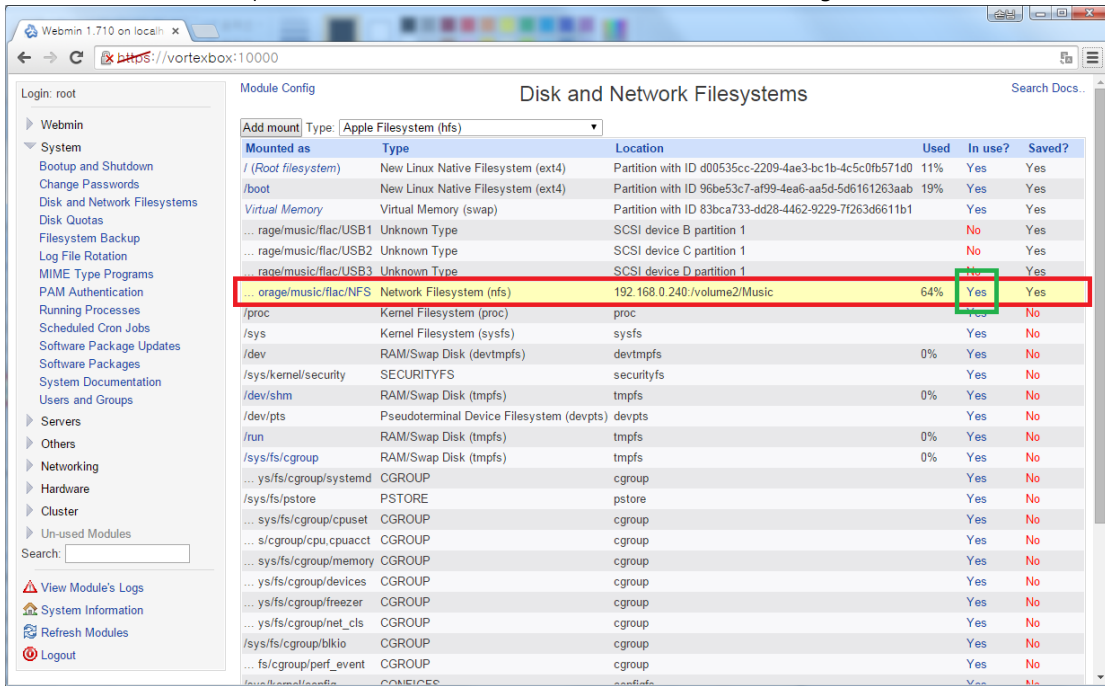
Webmin 1.710 on localh ×

https://vortexbox:10000

Login: root

Webmin
System
Bootup and Shutdown
Change Passwords
Disk and Network Filesystems
Disk Quotas
Filesystem Backup
Log File Rotation
MIME Type Programs
PAM Authentication
Running Processes
Scheduled Cron Jobs
Software Package Updates
Software Packages
System Documentation
Users and Groups
Servers
Others
Networking
Hardware
Cluster
Un-used Modules
Search:

View Module's Logs
System Information
Refresh Modules
Logout

Module Config

Disk and Network Filesystems

Search Docs..

Add mount Type: Apple Filesystem (hfs)

| Mounted as | Type | Location | Used | In use? | Saved? |
|---|---|---|---|---|---|
| / (Root filesystem) | New Linux Native Filesystem (ext4) | Partition with ID d00535cc-2209-4ae3-bc1b-4c5c0fb571d0 | 11% | Yes | Yes |
| /boot | New Linux Native Filesystem (ext4) | Partition with ID 96be53c7-af99-4ea6-aa5d-5d6161263aab | 19% | Yes | Yes |
| Virtual Memory | Virtual Memory (swap) | Partition with ID 83bca733-dd28-4462-9229-7f263d6611b1 | | Yes | Yes |
| ... rage/music/flac/USB1 | Unknown Type | SCSI device B partition 1 | | No | Yes |
| ... rage/music/flac/USB2 | Unknown Type | SCSI device C partition 1 | | No | Yes |
| ... rage/music/flac/USB3 | Unknown Type | SCSI device D partition 1 | | No | Yes |
| ... orage/music/flac/NFS | Network Filesystem (nfs) | 192.168.0.240:/volume2/Music | 64% | Yes | Yes |
| /proc | Kernel Filesystem (proc) | proc | | Yes | No |
| /sys | Kernel Filesystem (sysfs) | sysfs | | Yes | No |
| /dev | RAM/Swap Disk (devtmpfs) | devtmpfs | 0% | Yes | No |
| /sys/kernel/security | SECURITYFS | securityfs | | Yes | No |
| /dev/shm | RAM/Swap Disk (tmpfs) | tmpfs | 0% | Yes | No |
| /dev/pts | Pseudoterminal Device Filesystem (devpts) | devpts | | Yes | No |
| /run | RAM/Swap Disk (tmpfs) | tmpfs | 0% | Yes | No |
| /sys/fs/cgroup | RAM/Swap Disk (tmpfs) | tmpfs | 0% | Yes | No |
| ... ys/fs/cgroup/systemd | CGROUP | cgroup | | Yes | No |
| /sys/fs/pstore | PSTORE | pstore | | Yes | No |
| ... sys/fs/cgroup/cpuset | CGROUP | cgroup | | Yes | No |
| ... s/cgroup/cpu,cpuacct | CGROUP | cgroup | | Yes | No |
| ... sys/fs/cgroup/memory | CGROUP | cgroup | | Yes | No |
| ... ys/fs/cgroup/devices | CGROUP | cgroup | | Yes | No |
| ... ys/fs/cgroup/freezer | CGROUP | cgroup | | Yes | No |
| ... ys/fs/cgroup/net_cls | CGROUP | cgroup | | Yes | No |
| /sys/fs/cgroup/blkio | CGROUP | cgroup | | Yes | No |
| ... fs/cgroup/perf_event | CGROUP | cgroup | | Yes | No |